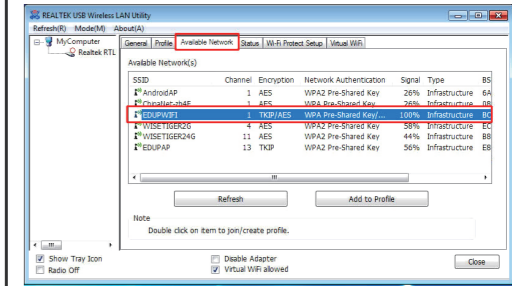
REALTEK USB Wireless LAN Utility

Refresh(R) Mode(M) About(A)

MyComputer
Realtek RTL

General Profile Available Network Status Wi-Fi Protect Setup Virtual WiFi

Available Network(s)

| SSID | Channel | Encryption | Network Authentication | Signal | Type | BS |
|---|---|---|---|---|---|---|
| AndroidAP | 1 | AES | WPA2 Pre-Shared Key | 26% | Infrastructure | 6A |
| ChinaNet-zh4E | 1 | AES | WPA Pre-Shared Key | 26% | Infrastructure | 08 |
| EDUPWIFI | 1 | TKIP/AES | WPA Pre-Shared Key/... | 100% | Infrastructure | BC |
| WISETIGER2G | 4 | AES | WPA2 Pre-Shared Key | 58% | Infrastructure | EC |
| WISETIGER24G | 11 | AES | WPA2 Pre-Shared Key | 44% | Infrastructure | B8 |
| EDUPAP | 13 | TKIP | WPA2 Pre-Shared Key | 56% | Infrastructure | E8 |

Refresh

Add to Profile

Note
Double click on item to join/create profile.

Show Tray Icon
Radio Off

Disable Adapter
Virtual WiFi allowed

Close